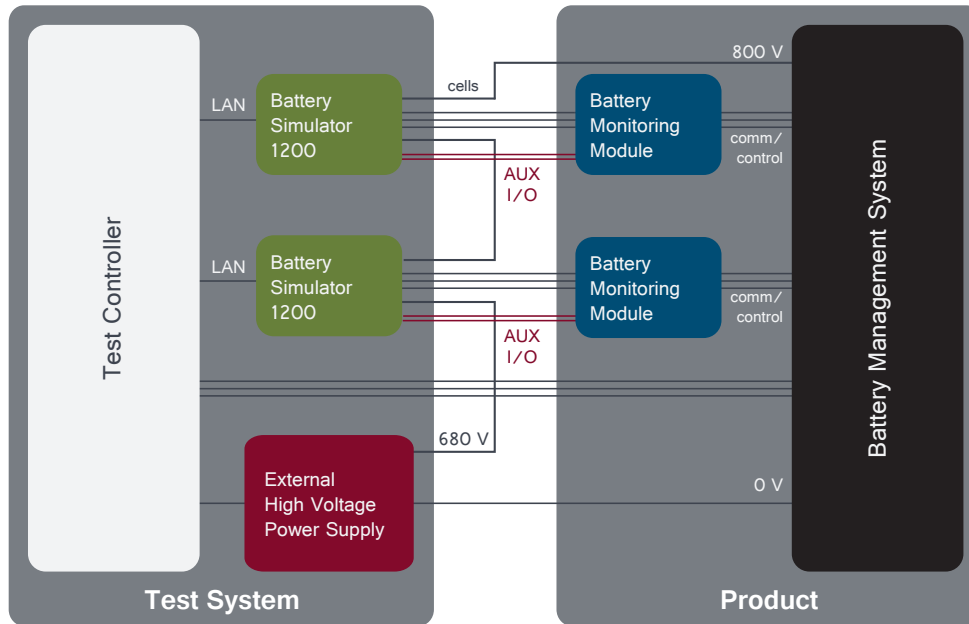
Test Controller

LAN

Battery Simulator 1200

LAN

Battery Simulator 1200

cells

AUX I/O

AUX I/O

680 V

External High Voltage Power Supply

Battery Monitoring Module

comm/ control

Battery Monitoring Module

comm/ control

800 V

0 V

Battery Management System

Test System

Product